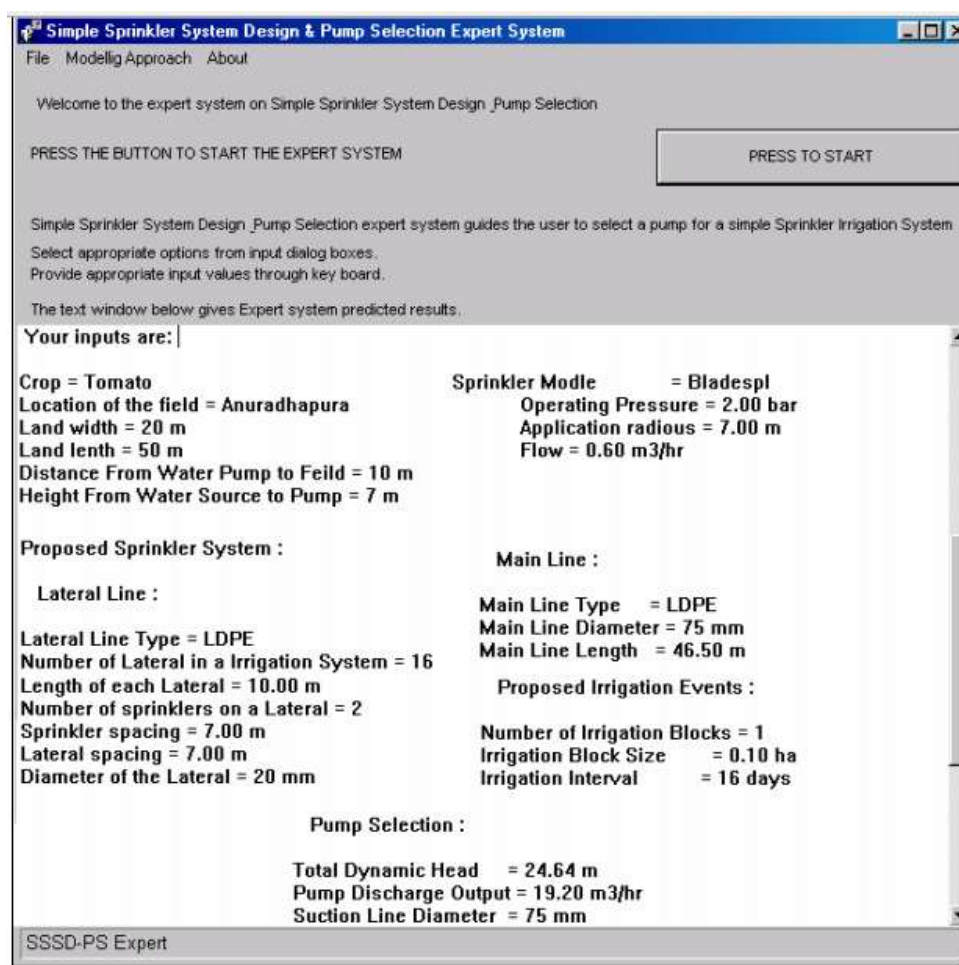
Simple Sprinkler System Design & Pump Selection Expert System

File Modellig Approach About

Welcome to the expert system on Simple Sprinkler System Design _Pump Selection

PRESS THE BUTTON TO START THE EXPERT SYSTEM

PRESS TO START

Simple Sprinkler System Design _Pump Selection expert system guides the user to select a pump for a simple Sprinkler Irrigation System

Select appropriate options from input dialog boxes.
Provide appropriate input values through key board.

The text window below gives Expert system predicted results.

Your inputs are:

Crop = Tomato
Location of the field = Anuradhapura
Land width = 20 m
Land lenth = 50 m
Distance From Water Pump to Feild = 10 m
Height From Water Source to Pump = 7 m

Sprinkler Modle = Bladespl
Operating Pressure = 2.00 bar
Application radious = 7.00 m
Flow = 0.60 m3/hr

Proposed Sprinkler System :

Lateral Line :

Lateral Line Type = LDPE
Number of Lateral in a Irrigation System = 16
Length of each Lateral = 10.00 m
Number of sprinklers on a Lateral = 2
Sprinkler spacing = 7.00 m
Lateral spacing = 7.00 m
Diameter of the Lateral = 20 mm

Main Line :

Main Line Type = LDPE
Main Line Diameter = 75 mm
Main Line Length = 46.50 m

Proposed Irrigation Events :

Number of Irrigation Blocks = 1
Irrigation Block Size = 0.10 ha
Irrigation Interval = 16 days

Pump Selection :

Total Dynamic Head = 24.64 m
Pump Discharge Output = 19.20 m3/hr
Suction Line Diameter = 75 mm

SSSD-PS Expert